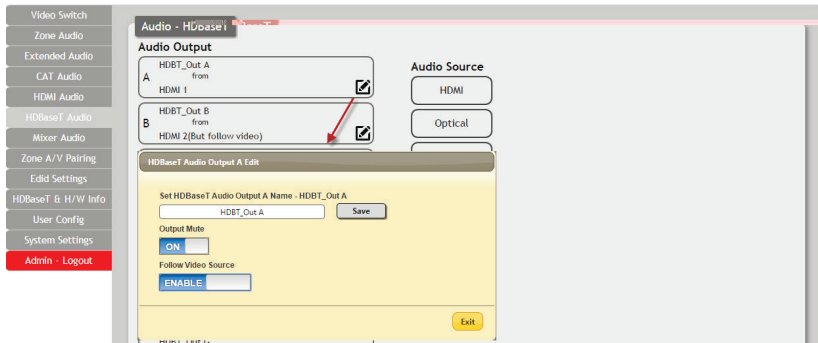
Video Switch
Zone Audio
Extended Audio
CAT Audio
HDMI Audio
HDBaseT Audio
Mixer Audio
Zone A/V Pairing
Edid Settings
HDBaseT & H/W Info
User Config
System Settings
Admin - Logout

Audio - HDBaseT

Audio Output

A
HDBT_Out A
from
HDMI 1

B
HDBT_Out B
from
HDMI 2(But follow video)

Audio Source
HDMI
Optical

HDBaseT Audio Output A Edit

Set HDBaseT Audio Output A Name - HDBT_Out A
HDBT_Out A
Save

Output Mute
ON

Follow Video Source
ENABLE

Exit